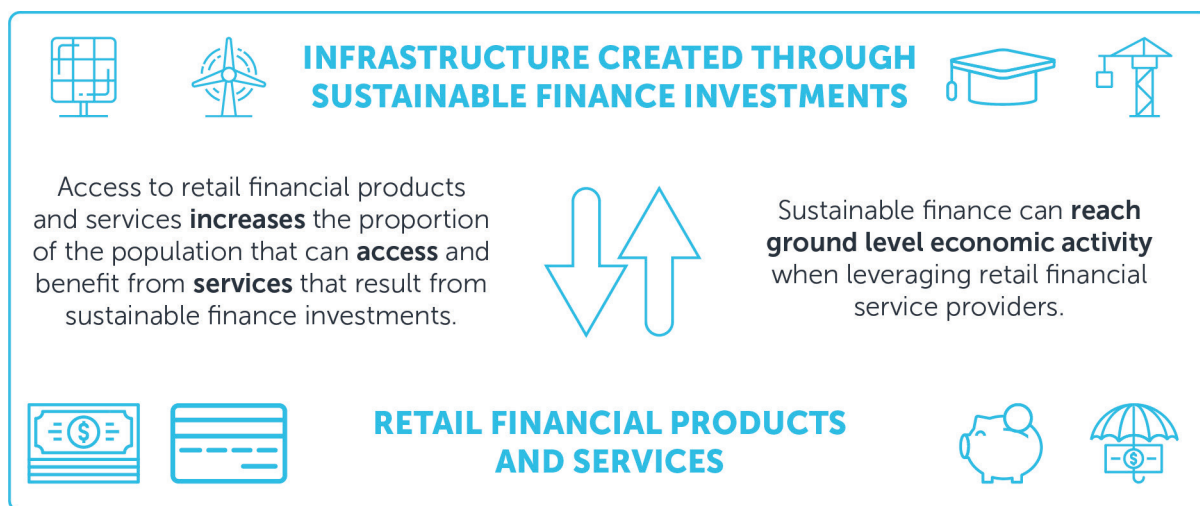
INFRASTRUCTURE CREATED THROUGH SUSTAINABLE FINANCE INVESTMENTS

Access to retail financial products and services **increases** the proportion of the population that can **access** and benefit from **services** that result from sustainable finance investments.

Sustainable finance can **reach ground level economic activity** when leveraging retail financial service providers.

RETAIL FINANCIAL PRODUCTS AND SERVICES